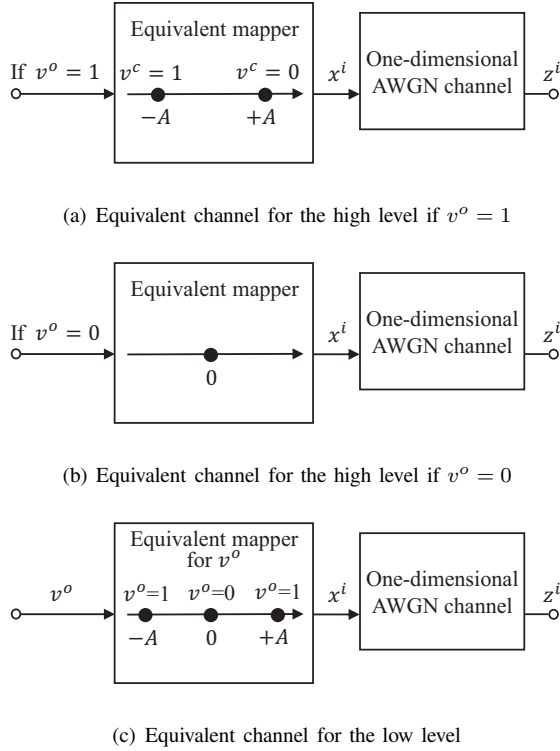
Equivalent mapper

If $v^o = 1$ $v^c = 1$ $v^c = 0$ $x^i$ One-dimensional AWGN channel $z^i$

$-A$ $+A$

(a) Equivalent channel for the high level if $v^o = 1$

Equivalent mapper

If $v^o = 0$ $x^i$ One-dimensional AWGN channel $z^i$

0

(b) Equivalent channel for the high level if $v^o = 0$

Equivalent mapper for $v^o$

$v^o$ $v^o$=1 $v^o$=0 $v^o$=1 $x^i$ One-dimensional AWGN channel $z^i$

$-A$ 0 $+A$

(c) Equivalent channel for the low level